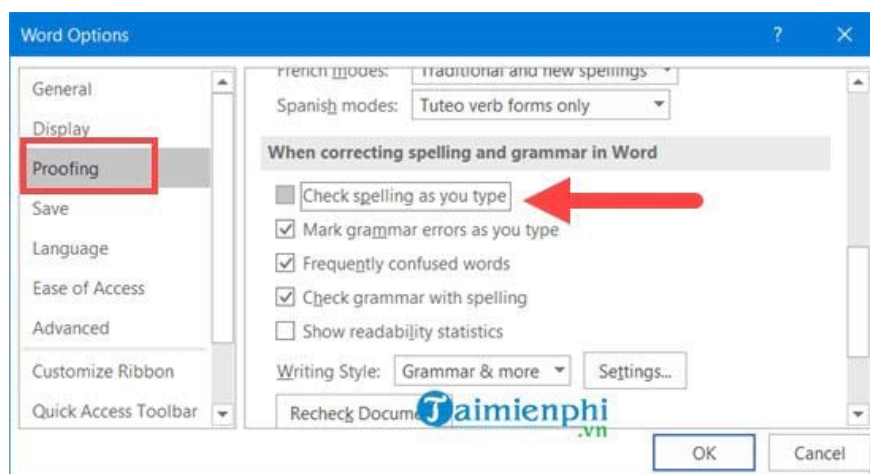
Word Options

?

General
Display
Proofing
Save
Language
Ease of Access
Advanced
Customize Ribbon
Quick Access Toolbar

French modes: Traditional and new spellings
Spanish modes: Tuteo verb forms only

When correcting spelling and grammar in Word

Check spelling as you type
Mark grammar errors as you type
Frequently confused words
Check grammar with spelling
Show readability statistics

Writing Style: Grammar & more Settings...

Recheck Docume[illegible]

Taimienphi.vn

OK Cancel